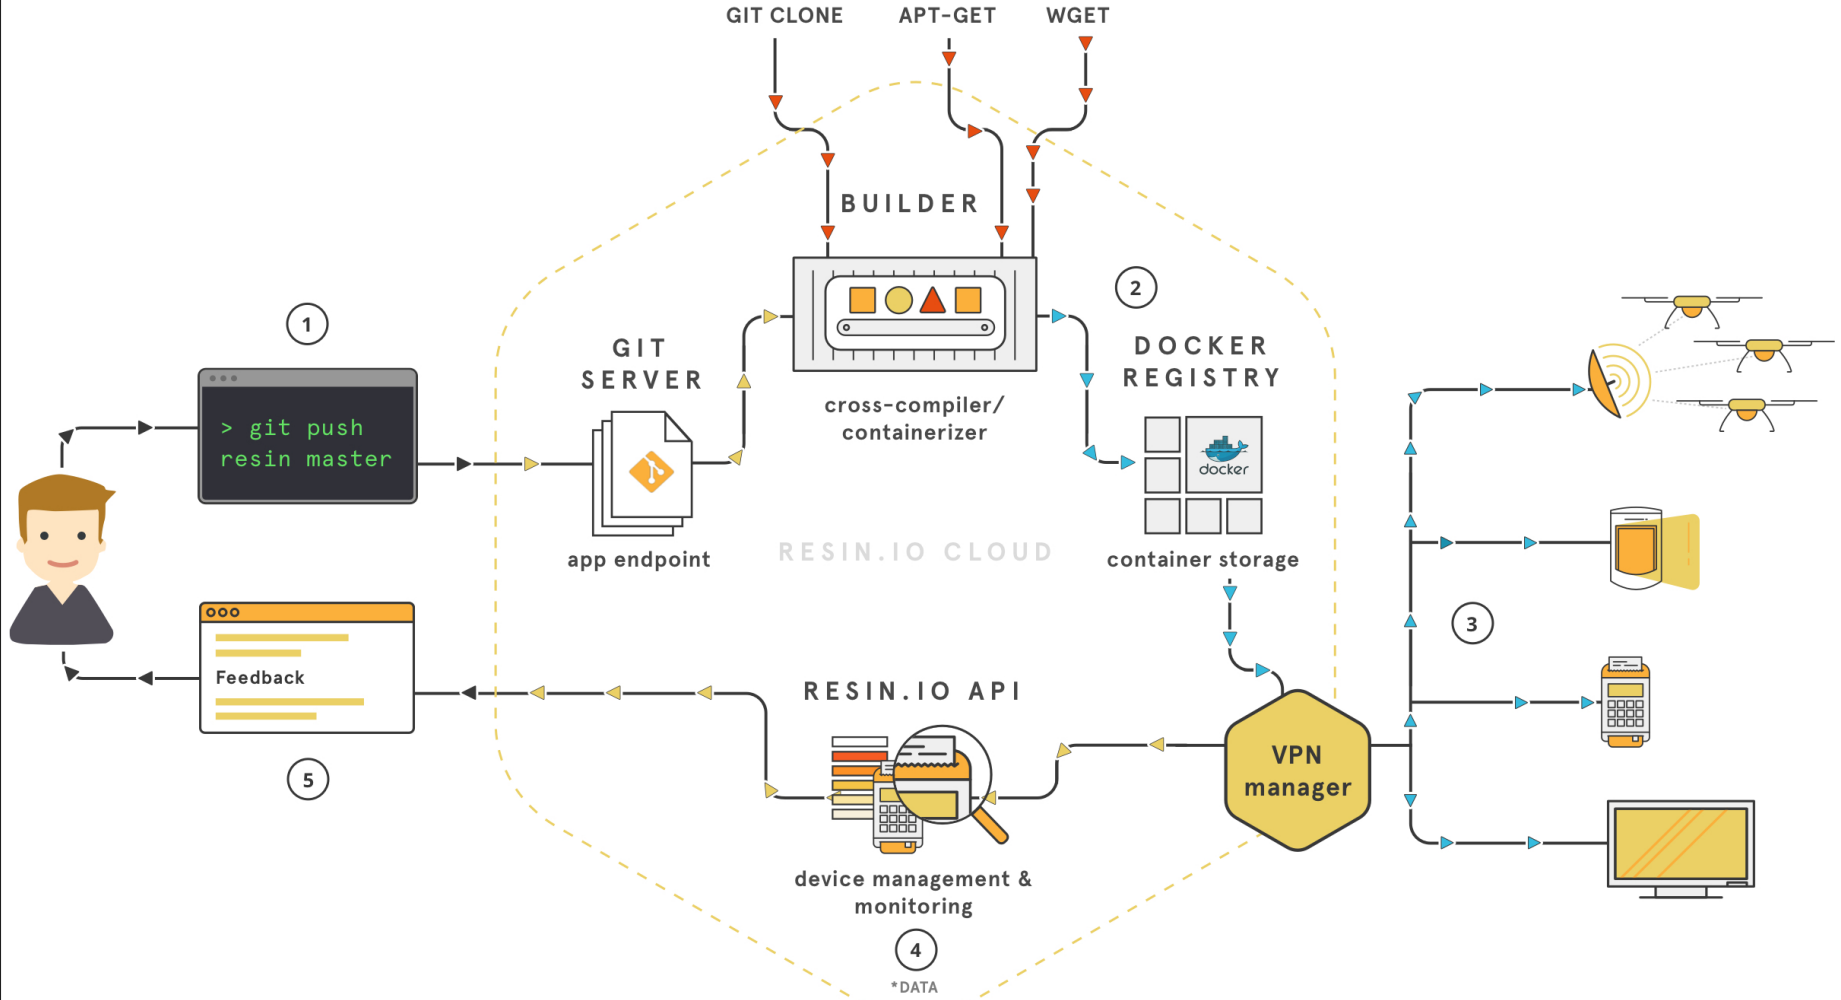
GIT CLONE APT-GET WGET

BUILDER

cross-compiler/ containerizer

1

> git push resin master

GIT SERVER

app endpoint

2

DOCKER REGISTRY

docker

container storage

RESIN.IO CLOUD

3

Feedback

5

RESIN.IO API

device management & monitoring

4

*DATA

VPN manager